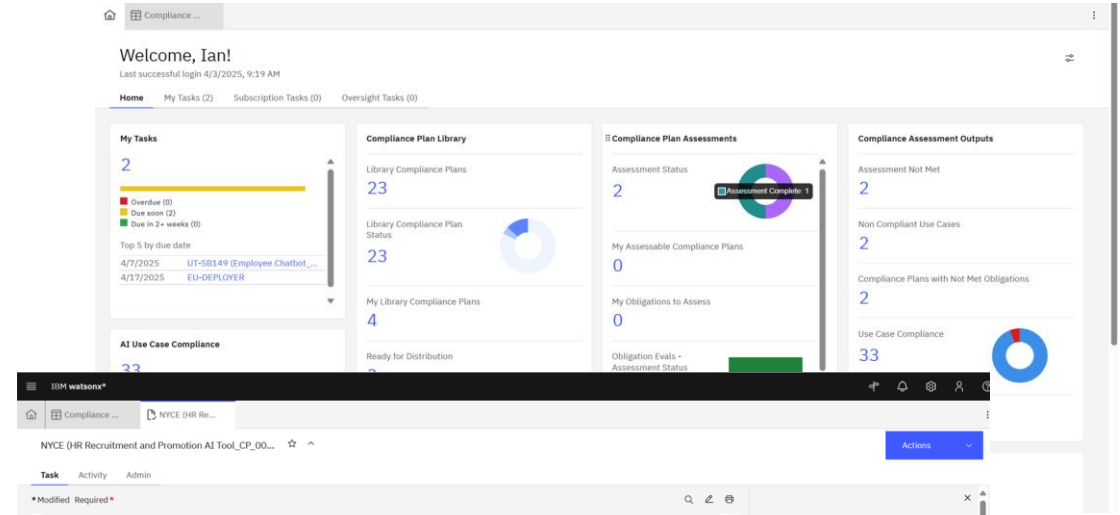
Compliance ...

Welcome, Ian!

Last successful login 4/3/2025, 9:19 AM

Home My Tasks (2) Subscription Tasks (0) Oversight Tasks (0)

My Tasks

2

Overdue (0)
Due soon (2)
Due in 2+ weeks (0)

Top 5 by due date

4/7/2025 UT-SB149 (Employee Chatbot_...
4/17/2025 EU-DEPLOYER

AI Use Case Compliance

33

Compliance Plan Library

Library Compliance Plans

23

Library Compliance Plan Status

23

My Library Compliance Plans

4

Ready for Distribution

Compliance Plan Assessments

Assessment Status

2

Assessment Complete: 1

My Assessable Compliance Plans

0

My Obligations to Assess

0

Obligation Evals - Assessment Status

Compliance Assessment Outputs

Assessment Not Met

2

Non Compliant Use Cases

2

Compliance Plans with Not Met Obligations

2

Use Case Compliance

33

IBM watsonx*

Compliance ... NYCE (HR Re...

NYCE (HR Recruitment and Promotion AI Tool_CP_00...

Actions

Task Activity Admin

*Modified Required*